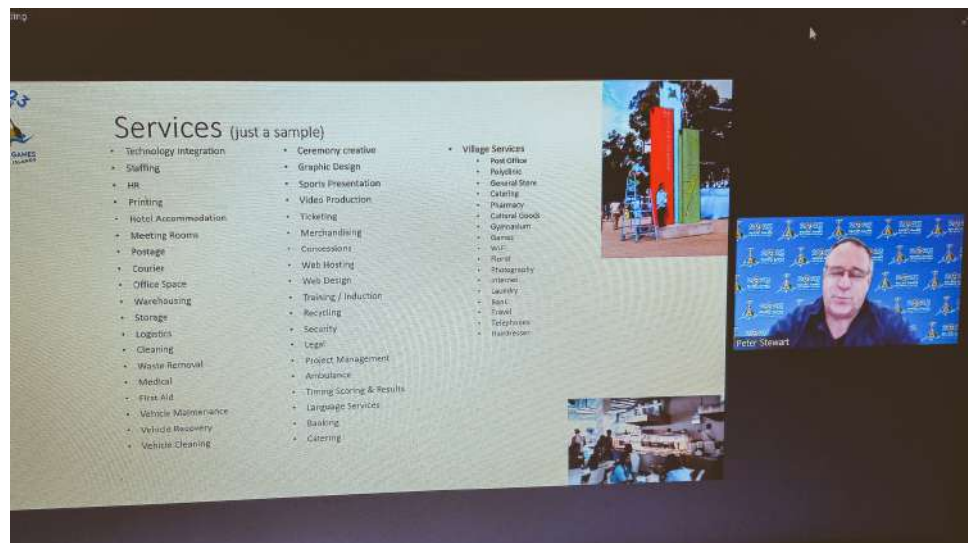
Services (just a sample)

- Technology Integration
- Staffing
- HR
- Printing
- Hotel Accommodation
- Meeting Rooms
- Postage
- Courier
- Office Space
- Warehousing
- Storage
- Logistics
- Cleaning
- Waste Removal
- Medical
- First Aid
- Vehicle Maintenance
- Vehicle Recovery
- Vehicle Cleaning

- Ceremony creative
- Graphic Design
- Sports Presentation
- Video Production
- Ticketing
- Merchandising
- Concessions
- Web Hosting
- Web Design
- Training / Induction
- Recycling
- Security
- Legal
- Project Management
- Ambulance
- Timing Scoring & Results
- Language Services
- Banking
- Catering

- Village Services
  - Post Office
  - Polyclinic
  - General Store
  - Catering
  - Pharmacy
  - Cultural Goods
  - Gymnasium
  - Games
  - WiFi
  - Florist
  - Photography
  - Internet
  - Laundry
  - Bank
  - Travel
  - Telephones
  - Hairdressers

GAMES

Peter Stewart